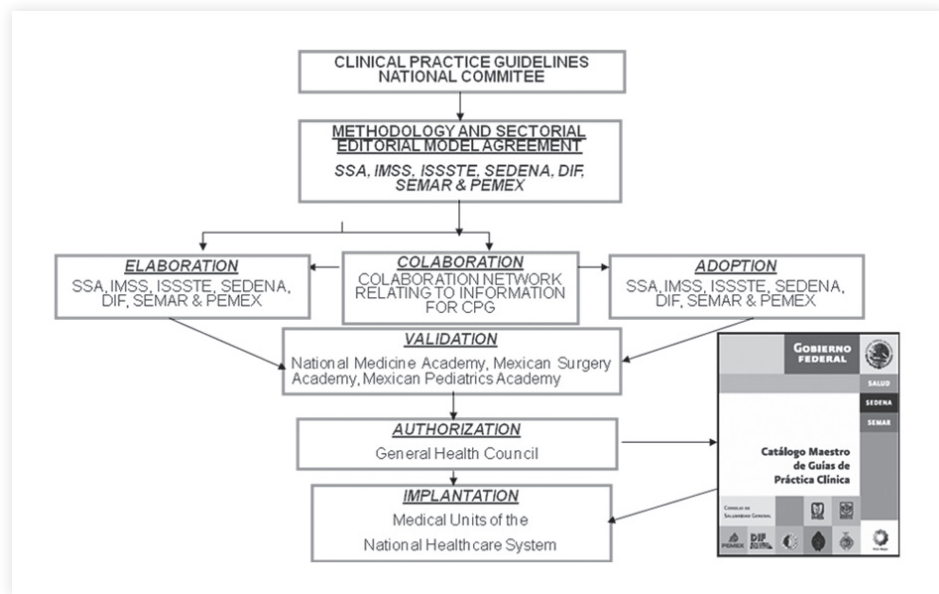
CLINICAL PRACTICE GUIDELINES NATIONAL COMMITEE

METHODOLOGY AND SECTORIAL EDITORIAL MODEL AGREEMENT

SSA, IMSS, ISSSTE, SEDENA, DIF, SEMAR & PEMEX

ELABORATION

SSA, IMSS, ISSSTE, SEDENA, DIF, SEMAR & PEMEX

COLABORATION

COLABORATION NETWORK RELATING TO INFORMATION FOR CPG

ADOPTION

SSA, IMSS, ISSSTE, SEDENA, DIF, SEMAR & PEMEX

VALIDATION

National Medicine Academy, Mexican Surgery Academy, Mexican Pediatrics Academy

AUTHORIZATION

General Health Council

IMPLANTATION

Medical Units of the National Healthcare System

GOBIERNO FEDERAL

SALUD

SEDENA

SEMAR

Catálogo Maestro de Guías de Práctica Clínica

CONSEJO DE SALUBRIDAD GENERAL

PEMEX

DIF

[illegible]